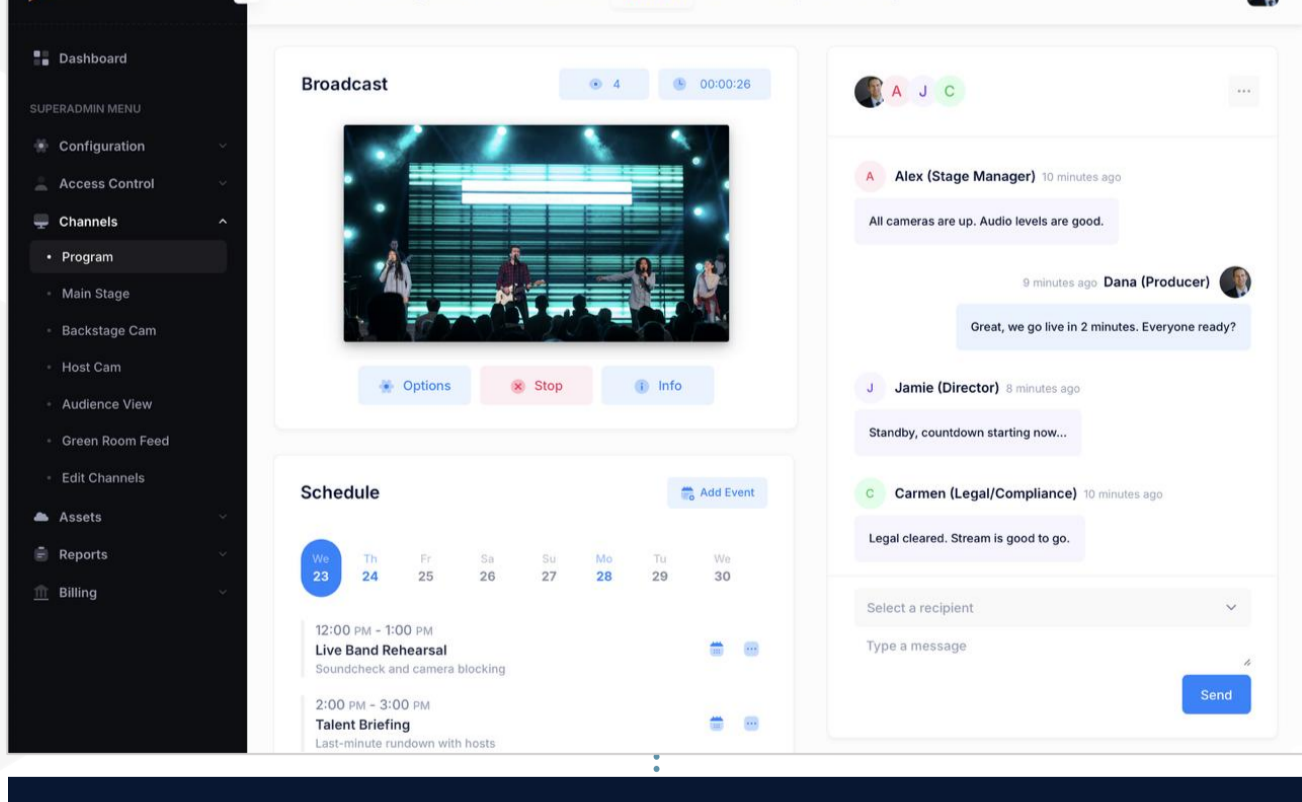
Dashboard

SUPERADMIN MENU

Configuration

Access Control

Channels

• Program

Main Stage

Backstage Cam

Host Cam

Audience View

Green Room Feed

Edit Channels

Assets

Reports

Billing

Broadcast

4

00:00:26

Options

Stop

Info

Schedule

Add Event

We 23
Th 24
Fr 25
Sa 26
Su 27
Mo 28
Tu 29
We 30

12:00 PM - 1:00 PM
Live Band Rehearsal
Soundcheck and camera blocking

2:00 PM - 3:00 PM
Talent Briefing
Last-minute rundown with hosts

A J C

...

A Alex (Stage Manager) 10 minutes ago

All cameras are up. Audio levels are good.

9 minutes ago Dana (Producer)

Great, we go live in 2 minutes. Everyone ready?

J Jamie (Director) 8 minutes ago

Standby, countdown starting now...

C Carmen (Legal/Compliance) 10 minutes ago

Legal cleared. Stream is good to go.

Select a recipient

Type a message

Send